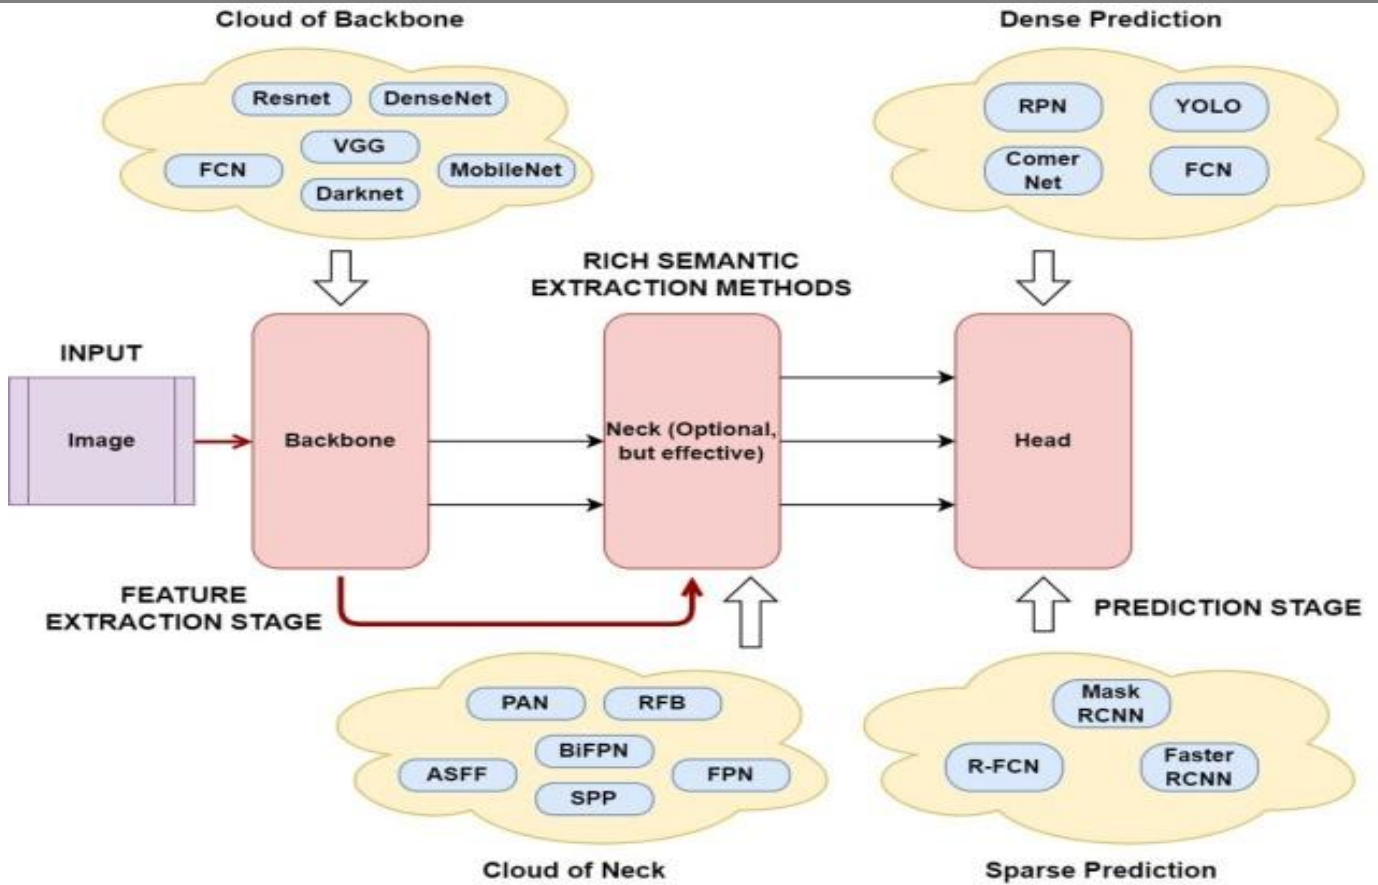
Cloud of Backbone

Resnet
DenseNet
VGG
FCN
MobileNet
Darknet

Dense Prediction

RPN
YOLO
Comer Net
FCN

RICH SEMANTIC EXTRACTION METHODS

INPUT

Image

Backbone

Neck (Optional, but effective)

Head

FEATURE EXTRACTION STAGE

PREDICTION STAGE

PAN
RFB
BiFPN
ASFF
FPN
SPP

Cloud of Neck

Mask RCNN
R-FCN
Faster RCNN

Sparse Prediction